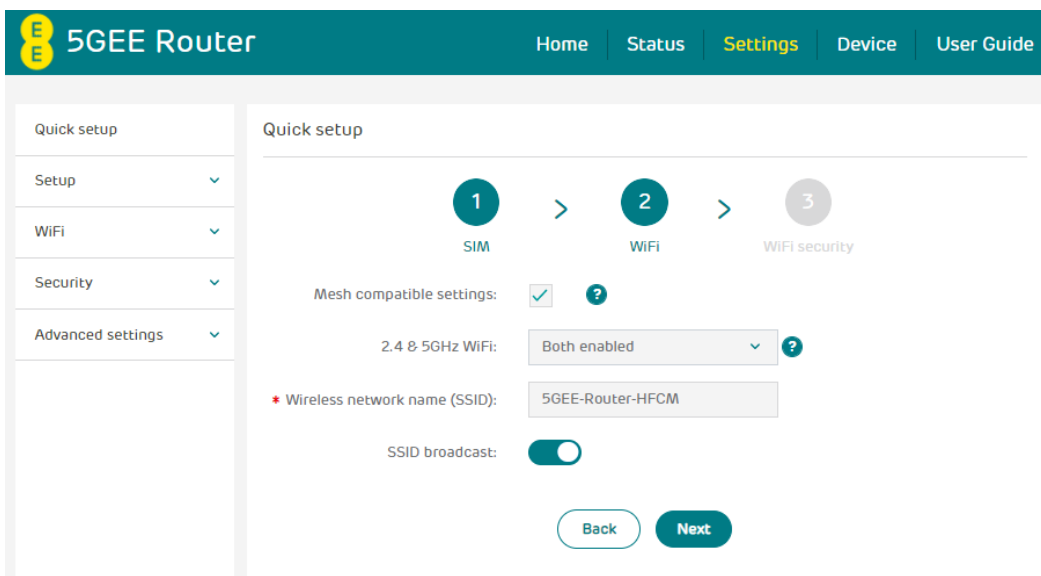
EE 5GEE Router

Home | Status | Settings | Device | User Guide

Quick setup
Setup
WiFi
Security
Advanced settings

Quick setup

1 SIM > 2 WiFi > 3 WiFi security

Mesh compatible settings: ?

2.4 & 5GHz WiFi: Both enabled ?

* Wireless network name (SSID): 5GEE-Router-HFCM

SSID broadcast:

Back Next